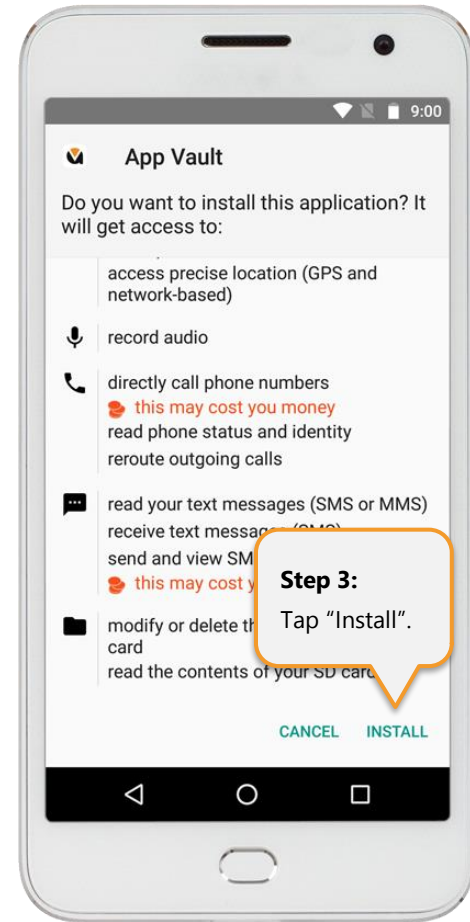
9:00

App Vault

Do you want to install this application? It will get access to:

access precise location (GPS and network-based)

record audio

directly call phone numbers
this may cost you money
read phone status and identity
reroute outgoing calls

read your text messages (SMS or MMS)
receive text messag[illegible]
send and view SM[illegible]
this may cost y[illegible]

modify or delete th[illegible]
card
read the contents of your SD card

Step 3:
Tap "Install".

CANCEL INSTALL